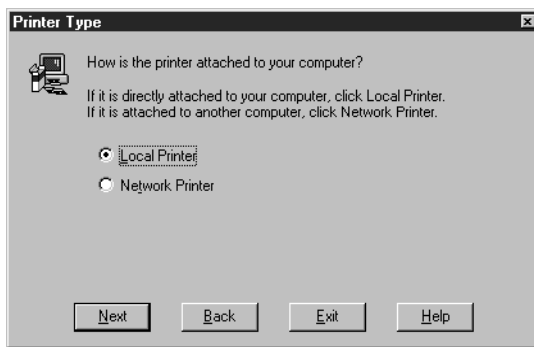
Printer Type

How is the printer attached to your computer?

If it is directly attached to your computer, click Local Printer.
If it is attached to another computer, click Network Printer.

Local Printer

Network Printer

Next Back Exit Help